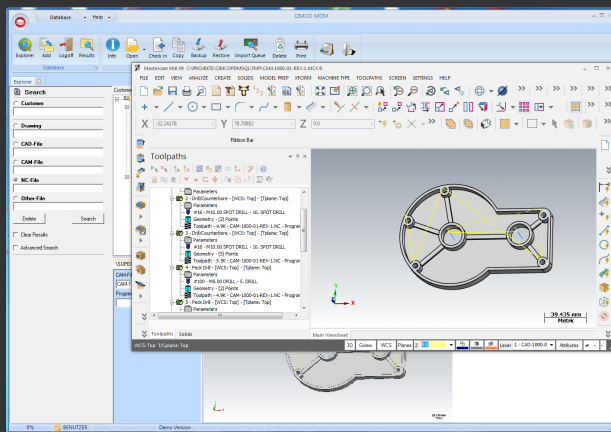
Database • Help • CIMCO MDM

Explorer Add Logoff Results Info Open Check in Copy Backup Restore Import Queue Delete Print

Database

Explorer

Search

Customer

Drawing

CAD-File

CAM-File

NC-File

Other-File

Delete Search

Clear Results

Advanced Search

Mastercam Mill X9 C:\PROJEKTE\CIMCO\PDMSQL\TMP\CAM-1000-01-REV-1_MCX-9

FILE EDIT VIEW ANALYZE CREATE SOLIDS MODEL PREP XFORM MACHINE TYPE TOOLPATHS SCREEN SETTINGS HELP

X -32.24178 Y 78.79882 Z 0.0

Ribbon Bar

Toolpaths

Parameters
2 - Drill/Counterbore - [WCS: Top] - [Tplane: Top]
Parameters
#16 - M10.00 SPOT DRILL - 10. SPOT DRILL
Geometry - (2) Points
Toolpath - 4.9K - CAM-1000-01-REV-1.NC - Program
3 - Drill/Counterbore - [WCS: Top] - [Tplane: Top]
Parameters
#16 - M10.00 SPOT DRILL - 10. SPOT DRILL
Geometry - (6) Points
Toolpath - 5.3K - CAM-1000-01-REV-1.NC - Program
4 - Peck Drill - [WCS: Top] - [Tplane: Top]
Parameters
#100 - M6.00 DRILL - 6. DRILL
Geometry - (2) Points
Toolpath - 4.9K - CAM-1000-01-REV-1.NC - Program
5 - Peck Drill - [WCS: Top] - [Tplane: Top]
Parameters

Toolpaths Solids

39.435 mm
Metric

Main Viewsheet

WCS: Top T/Cplane: Top 3D Gview WCS Planes 2 Level 1 : CAD-1000-0 Attributes

8% BENUTZER Demo Version